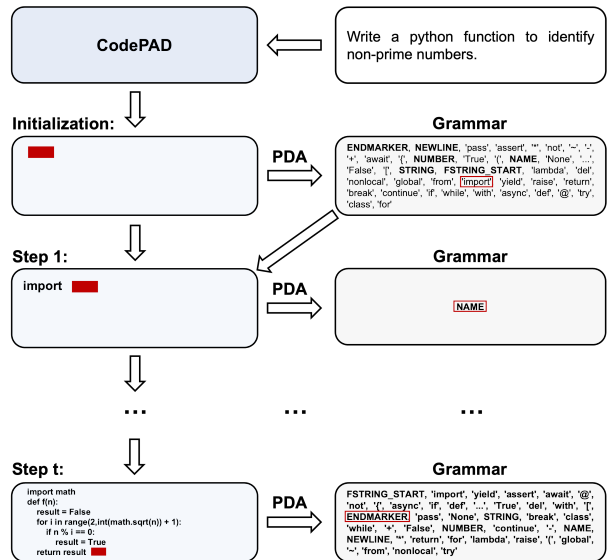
CodePAD

Write a python function to identify non-prime numbers.

Initialization:

PDA

Grammar

ENDMARKER, NEWLINE, 'pass', 'assert', '*', 'not', '~', '-', '+', 'await', '{', NUMBER, 'True', '(', NAME, 'None', '...', 'False', '[', STRING, FSTRING_START, 'lambda', 'del', 'nonlocal', 'global', 'from', 'import', 'yield', 'raise', 'return', 'break', 'continue', 'if', 'while', 'with', 'async', 'def', '@', 'try', 'class', 'for'

Step 1:

import

PDA

Grammar

NAME

...

...

...

Step t:

import math
def f(n):
    result = False
    for i in range(2,int(math.sqrt(n)) + 1):
        if n % i == 0:
            result = True
    return result

PDA

Grammar

FSTRING_START, 'import', 'yield', 'assert', 'await', '@', 'not', '{', 'async', 'if', 'def', '...', 'True', 'del', 'with', '[', ENDMARKER, 'pass', 'None', STRING, 'break', 'class', 'while', '+', 'False', NUMBER, 'continue', '-', NAME, NEWLINE, '*', 'return', 'for', 'lambda', 'raise', '(', 'global', '~', 'from', 'nonlocal', 'try'